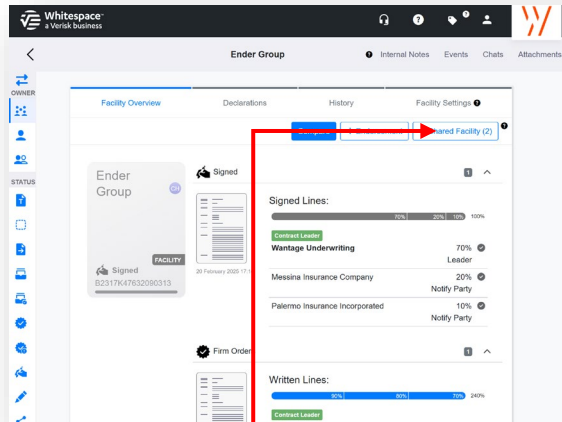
Whitespace
a Verisk business

Ender Group

Internal Notes Events Chats Attachments

OWNER

STATUS

Facility Overview Declarations History Facility Settings

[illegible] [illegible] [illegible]hared Facility (2)

Ender Group

FACILITY

Signed
B2317K47832090313

Signed

20 February 2020 17:1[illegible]

1

Signed Lines:

70% 20% 10% 100%

Contract Leader

Wantage Underwriting 70%
Leader

Messina Insurance Company 20%
Notify Party

Palermo Insurance Incorporated 10%
Notify Party

Firm Order

1

Written Lines:

90% 80% 70% 240%

Contract Leader